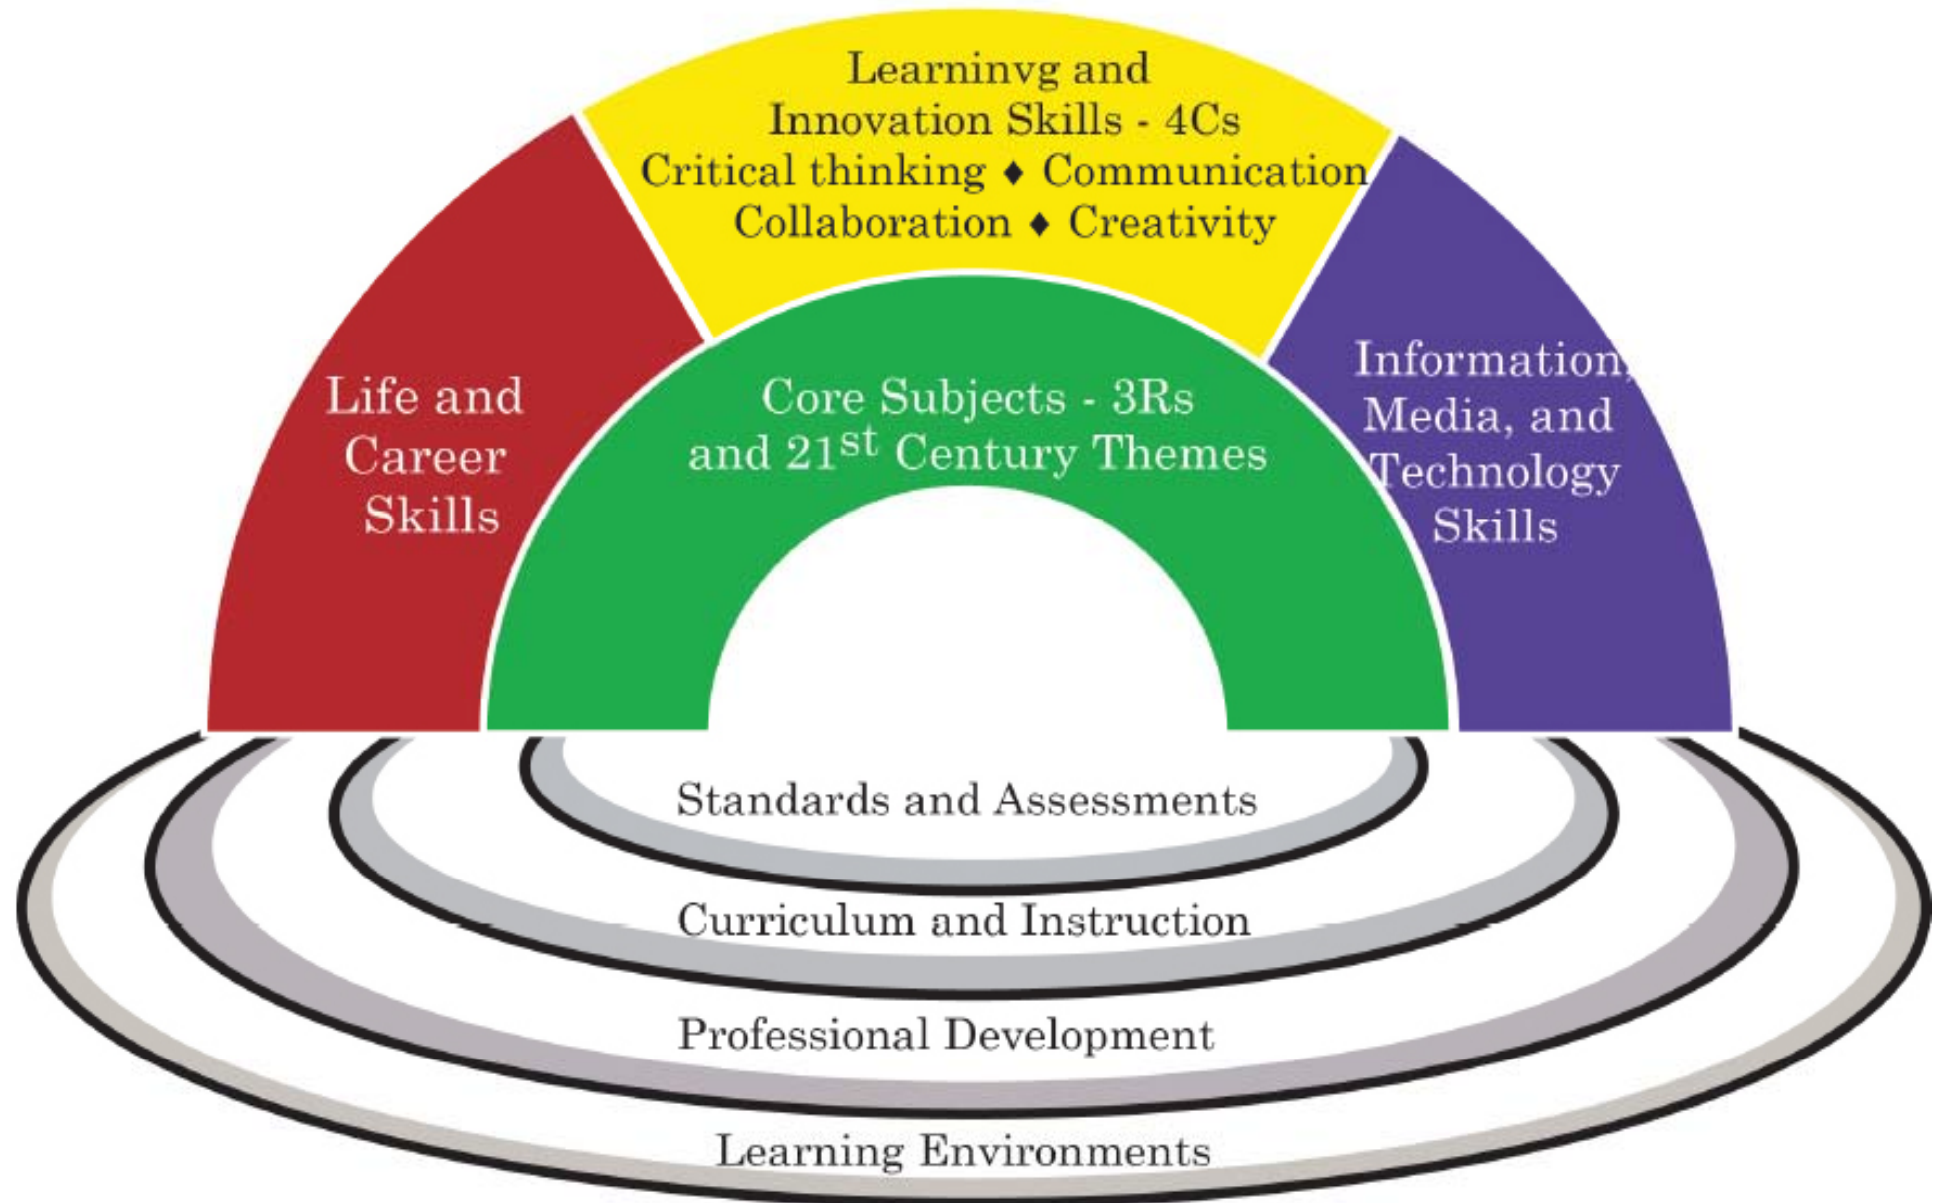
Learninvg and Innovation Skills - 4Cs
Critical thinking ♦ Communication
Collaboration ♦ Creativity

Life and Career Skills

Core Subjects - 3Rs and 21$^{st}$ Century Themes

Information, Media, and Technology Skills

Standards and Assessments

Curriculum and Instruction

Professional Development

Learning Environments